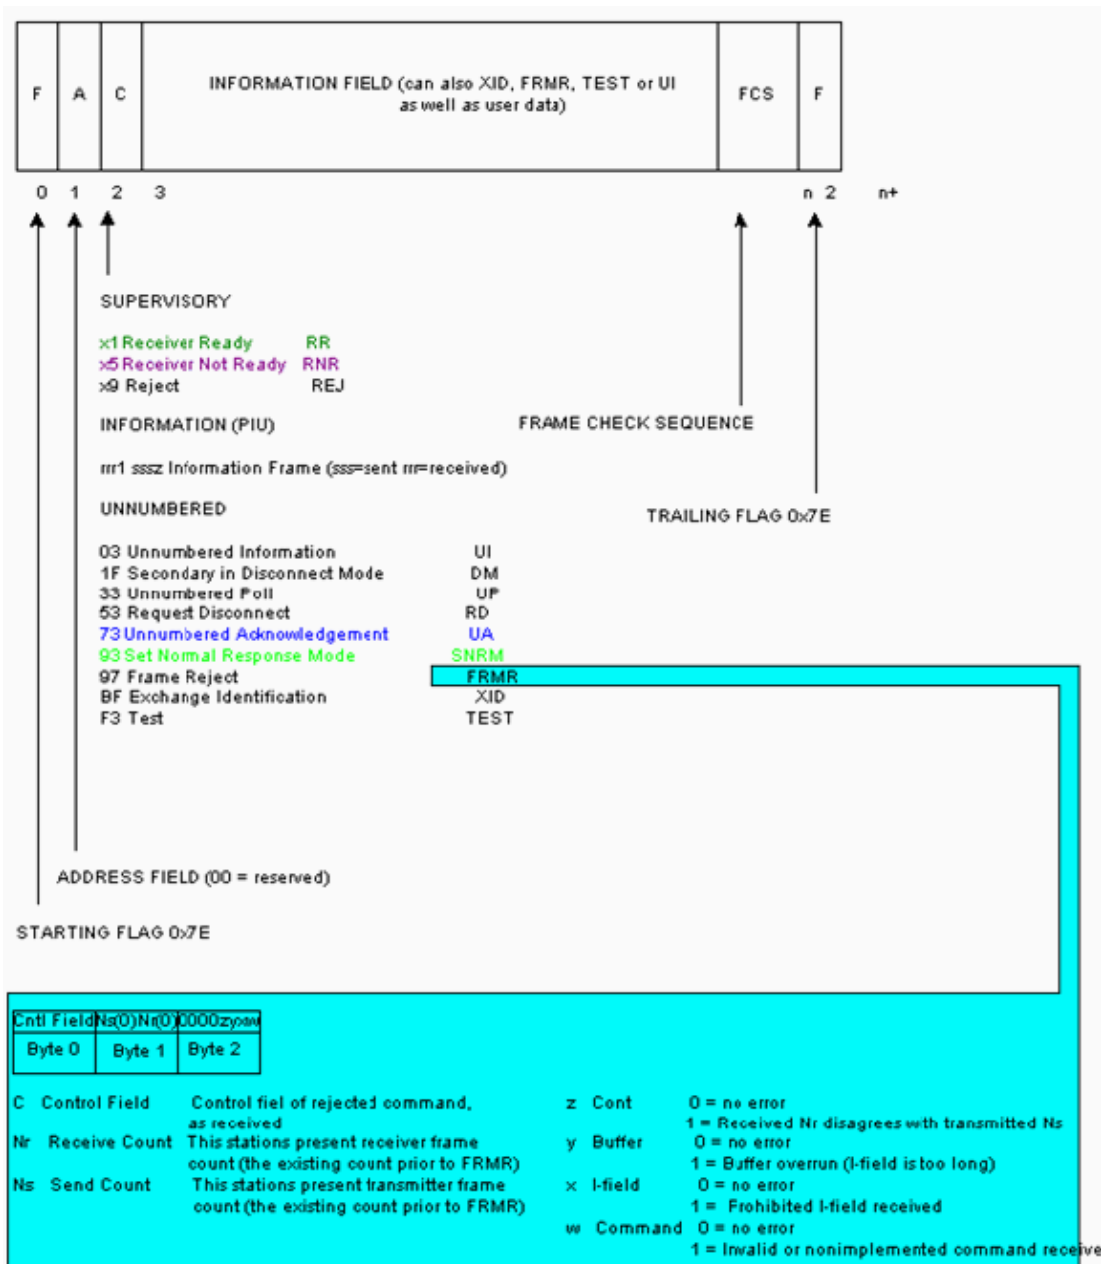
| F | A | C | INFORMATION FIELD (can also XID, FRMR, TEST or UI as well as user data) | FCS | F |
|---|---|---|---|---|---|

0 1 2 3 n 2 n+

SUPERVISORY

x1 Receiver Ready RR
x5 Receiver Not Ready RNR
x9 Reject REJ

INFORMATION (PIU)

rrr1 sssz Information Frame (sss=sent rrr=received)

UNNUMBERED

03 Unnumbered Information UI
1F Secondary in Disconnect Mode DM
33 Unnumbered Poll UP
53 Request Disconnect RD
73 Unnumbered Acknowledgement UA
93 Set Normal Response Mode SNRM
97 Frame Reject FRMR
BF Exchange Identification XID
F3 Test TEST

FRAME CHECK SEQUENCE

TRAILING FLAG 0x7E

ADDRESS FIELD (00 = reserved)

STARTING FLAG 0x7E

| Cntl Field | Ns(0)Nr(0) | 0000zyxw |
|---|---|---|
| Byte 0 | Byte 1 | Byte 2 |

C Control Field Control fiel of rejected command, as received
Nr Receive Count This stations present receiver frame count (the existing count prior to FRMR)
Ns Send Count This stations present transmitter frame count (the existing count prior to FRMR)

z Cont 0 = no error
1 = Received Nr disagrees with transmitted Ns
y Buffer 0 = no error
1 = Buffer overrun (I-field is too long)
x I-field 0 = no error
1 = Prohibited I-field received
w Command 0 = no error
1 = Invalid or nonimplemented command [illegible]